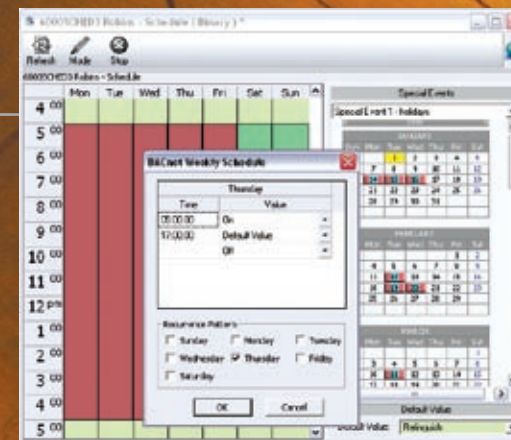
6000SCHED1 Robins - Schedule (Binary) *

Reload Mode Stop

6000SCHED1 Robins - Schedule

| | Mon | Tue | Wed | Thu | Fri | Sat | Sun |
|---|---|---|---|---|---|---|---|
| 4 00 | | | | | | | |
| 5 00 | | | | | | | |
| 6 00 | | | | | | | |
| 7 00 | | | | | | | |
| 8 00 | | | | | | | |
| 9 00 | | | | | | | |
| 10 00 | | | | | | | |
| 11 00 | | | | | | | |
| 12 pm | | | | | | | |
| 1 00 | | | | | | | |
| 2 00 | | | | | | | |
| 3 00 | | | | | | | |
| 4 00 | | | | | | | |
| 5 00 | | | | | | | |

BACnet Weekly Schedule

Thursday

| Time | Value |
|---|---|
| 05:00:00 | On |
| 17:00:00 | Default Value |
| | Off |

Recurrence Pattern
Sunday Monday Tuesday
Wednesday Thursday Friday
Saturday

OK Cancel

Special Events

Special Event 1 - Holidays

JANUARY

FEBRUARY

MARCH

Default Value

Default Value: Relinquish